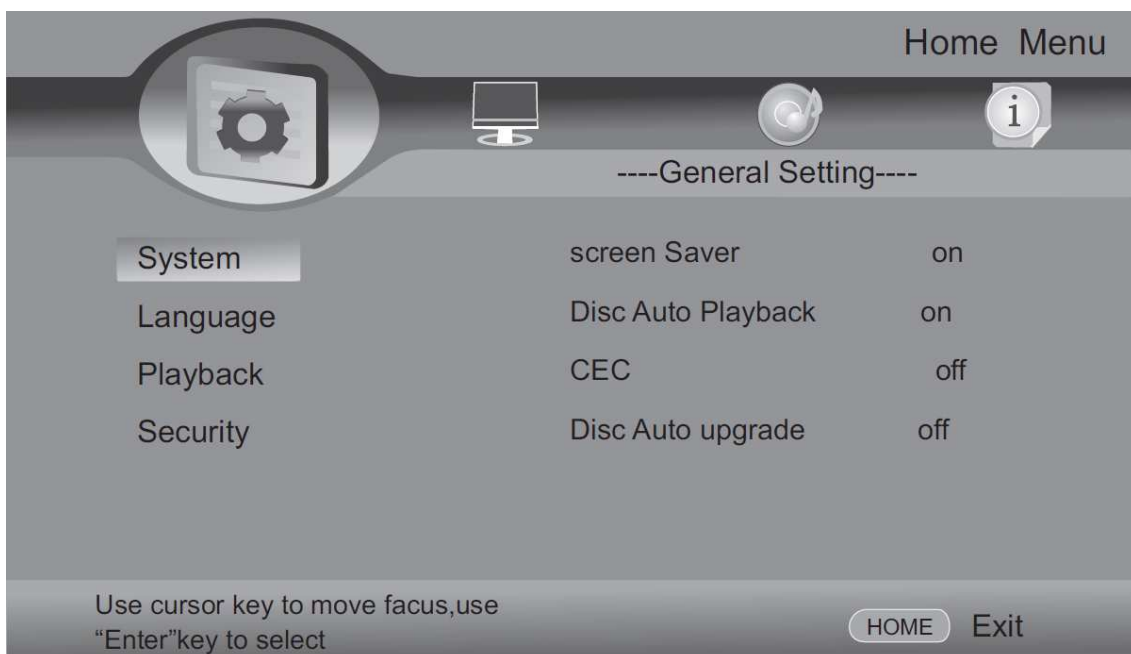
Home Menu

i

----General Setting----

System
Language
Playback
Security

| | |
|---|---|
| screen Saver | on |
| Disc Auto Playback | on |
| CEC | off |
| Disc Auto upgrade | off |

Use cursor key to move facus,use "Enter"key to select

HOME Exit